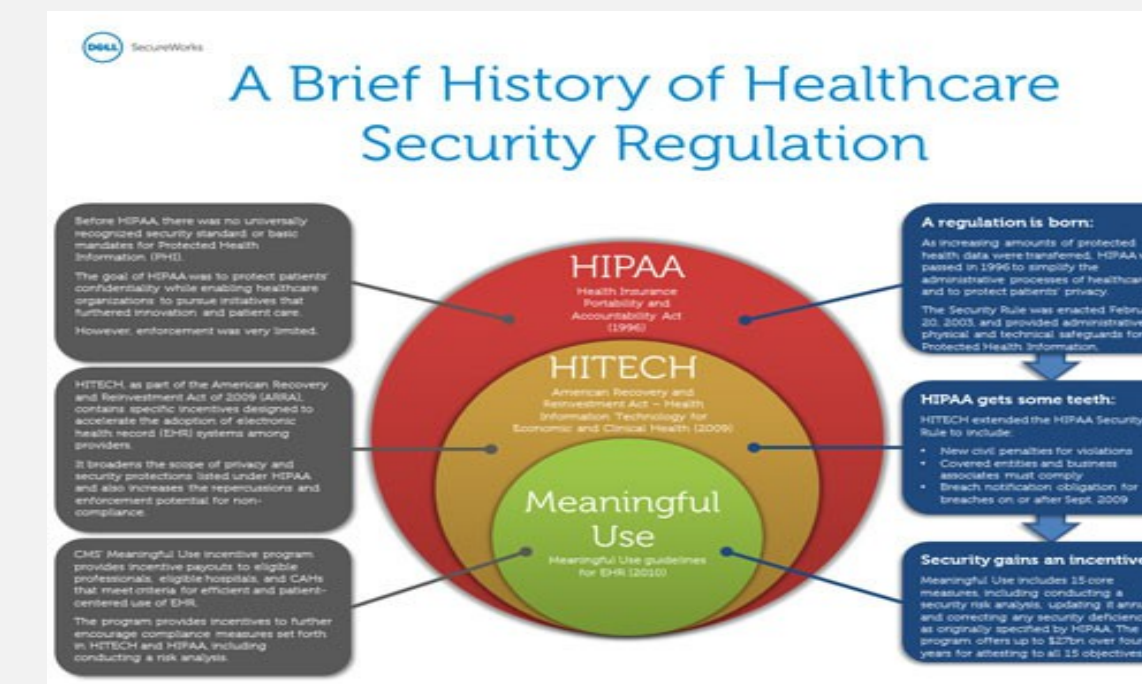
DELL SecureWorks

A Brief History of Healthcare Security Regulation

Before HIPAA, there was no universally recognized security standard or basic mandates for Protected Health Information (PHI).

The goal of HIPAA was to protect patients' confidentiality while enabling healthcare organizations to pursue initiatives that furthered innovation and patient care.

However, enforcement was very limited.

HITECH, as part of the American Recovery and Reinvestment Act of 2009 (ARRA), contains specific incentives designed to accelerate the adoption of electronic health record (EHR) systems among providers.

It broadens the scope of privacy and security protections listed under HIPAA and also increases the repercussions and enforcement potential for non-compliance.

CMS' Meaningful Use incentive program provides incentive payouts to eligible professionals, eligible hospitals, and CAHs that meet criteria for efficient and patient-centered use of EHR.

The program provides incentives to further encourage compliance measures set forth in HITECH and HIPAA, including conducting a risk analysis.

HIPAA
Health Insurance Portability and Accountability Act (1996)

HITECH
American Recovery and Reinvestment Act – Health Information Technology for Economic and Clinical Health (2009)

Meaningful Use
Meaningful Use guidelines for EHR (2010)

A regulation is born:
As increasing amounts of protected health data were transferred, HIPAA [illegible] passed in 1996 to simplify the administrative processes of healthcar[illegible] and to protect patients' privacy.

The Security Rule was enacted Febru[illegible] 20, 2003, and provided administrative physical and technical safeguards for Protected Health Information.

HIPAA gets some teeth:
HITECH extended the HIPAA Security Rule to include:
• New civil penalties for violations
• Covered entities and business associates must comply
• Breach notification obligation for breaches on or after Sept. 2009

Security gains an incentive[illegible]
Meaningful Use includes 15 core measures, including conducting a security risk analysis, updating it ann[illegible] and correcting any security deficienc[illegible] as originally specified by HIPAA. The program offers up to $27bn over four years for attesting to all 15 objectives.